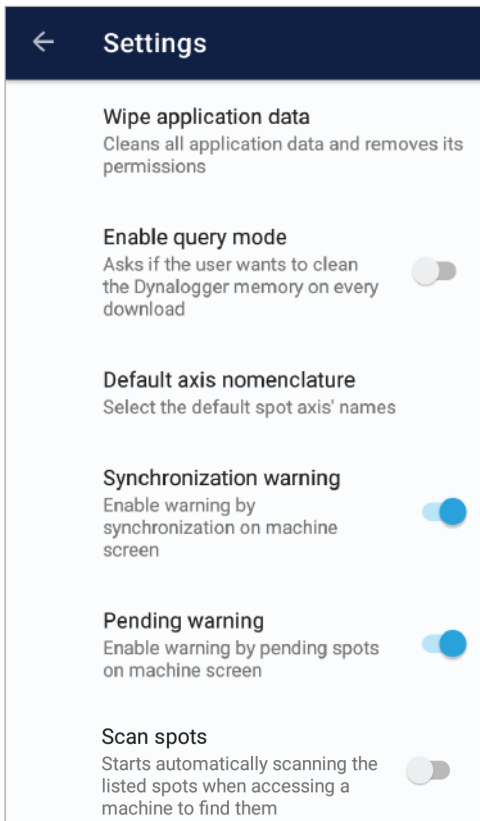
Settings

Wipe application data
Cleans all application data and removes its permissions

Enable query mode
Asks if the user wants to clean the Dynalogger memory on every download

Default axis nomenclature
Select the default spot axis' names

Synchronization warning
Enable warning by synchronization on machine screen

Pending warning
Enable warning by pending spots on machine screen

Scan spots
Starts automatically scanning the listed spots when accessing a machine to find them